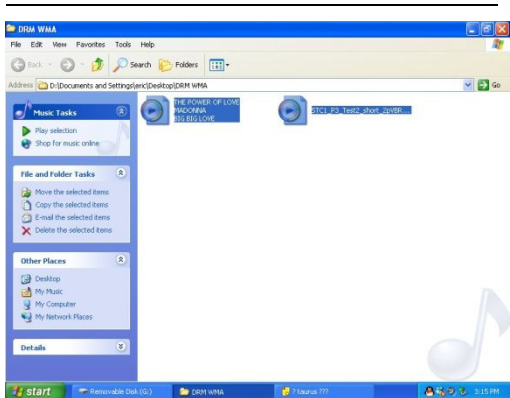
DRM WMA

File Edit View Favorites Tools Help

Back Search Folders

Address D:\Documents and Settings\eric\Desktop\DRM WMA Go

Music Tasks
Play selection
Shop for music online

File and Folder Tasks
Move the selected items
Copy the selected items
E-mail the selected items
Delete the selected items

Other Places
Desktop
My Music
My Computer
My Network Places

Details

THE POWER OF LOVE
MADONNA
BIG BIG LOVE

STC1_P3_Test2_short_2pVBR...

start Removable Disk (G:) DRM WMA ? taurus ??? 3:15 PM